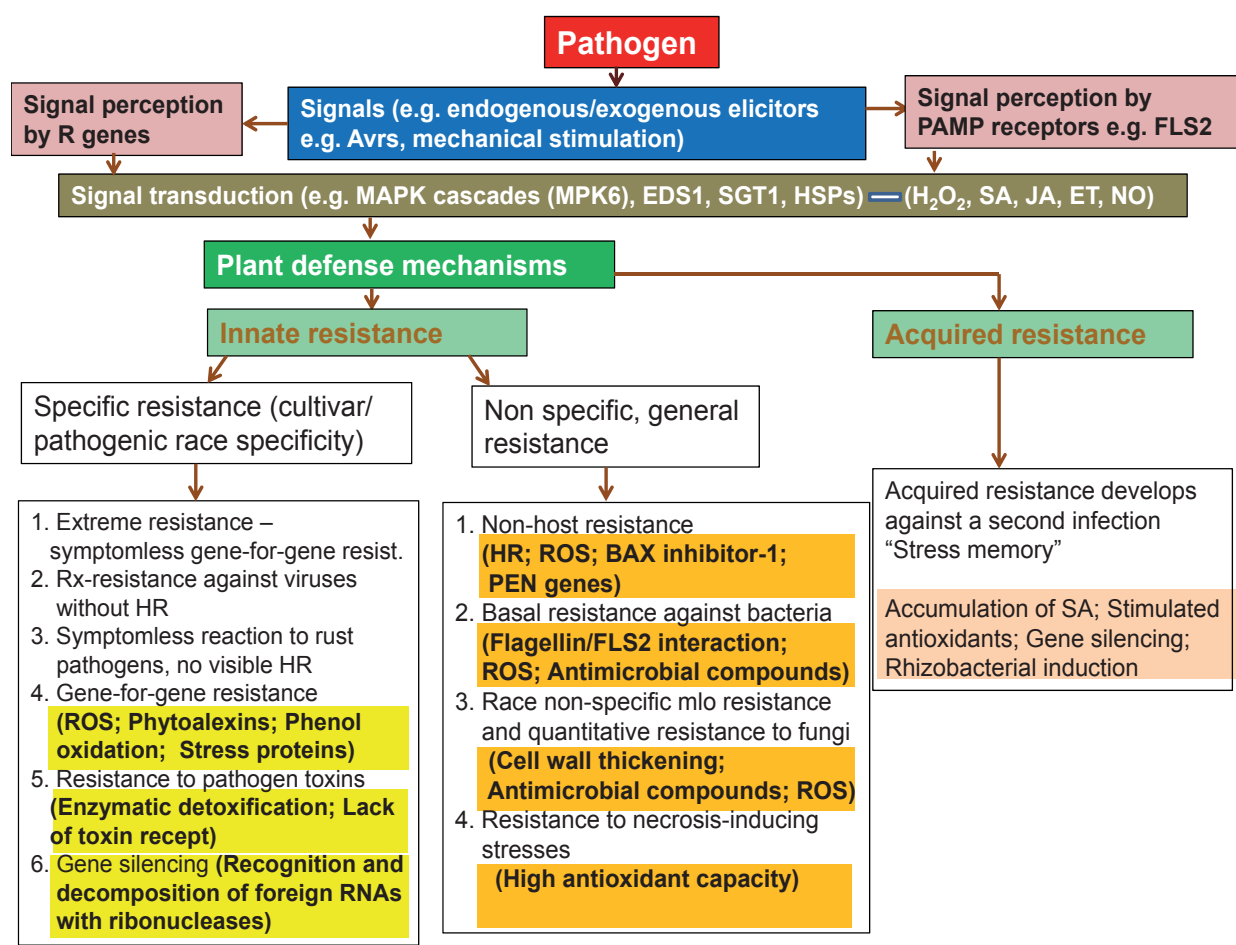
Pathogen

Signal perception by R genes

Signals (e.g. endogenous/exogenous elicitors e.g. Avrs, mechanical stimulation)

Signal perception by PAMP receptors e.g. FLS2

Signal transduction (e.g. MAPK cascades (MPK6), EDS1, SGT1, HSPs) ($H_2O_2$, SA, JA, ET, NO)

Plant defense mechanisms

Innate resistance

Acquired resistance

Specific resistance (cultivar/ pathogenic race specificity)

Non specific, general resistance

1. Extreme resistance – symptomless gene-for-gene resist.
2. Rx-resistance against viruses without HR
3. Symptomless reaction to rust pathogens, no visible HR
4. Gene-for-gene resistance (ROS; Phytoalexins; Phenol oxidation; Stress proteins)
5. Resistance to pathogen toxins (Enzymatic detoxification; Lack of toxin recept)
6. Gene silencing (Recognition and decomposition of foreign RNAs with ribonucleases)

1. Non-host resistance (HR; ROS; BAX inhibitor-1; PEN genes)
2. Basal resistance against bacteria (Flagellin/FLS2 interaction; ROS; Antimicrobial compounds)
3. Race non-specific mlo resistance and quantitative resistance to fungi (Cell wall thickening; Antimicrobial compounds; ROS)
4. Resistance to necrosis-inducing stresses (High antioxidant capacity)

Acquired resistance develops against a second infection "Stress memory"

Accumulation of SA; Stimulated antioxidants; Gene silencing; Rhizobacterial induction